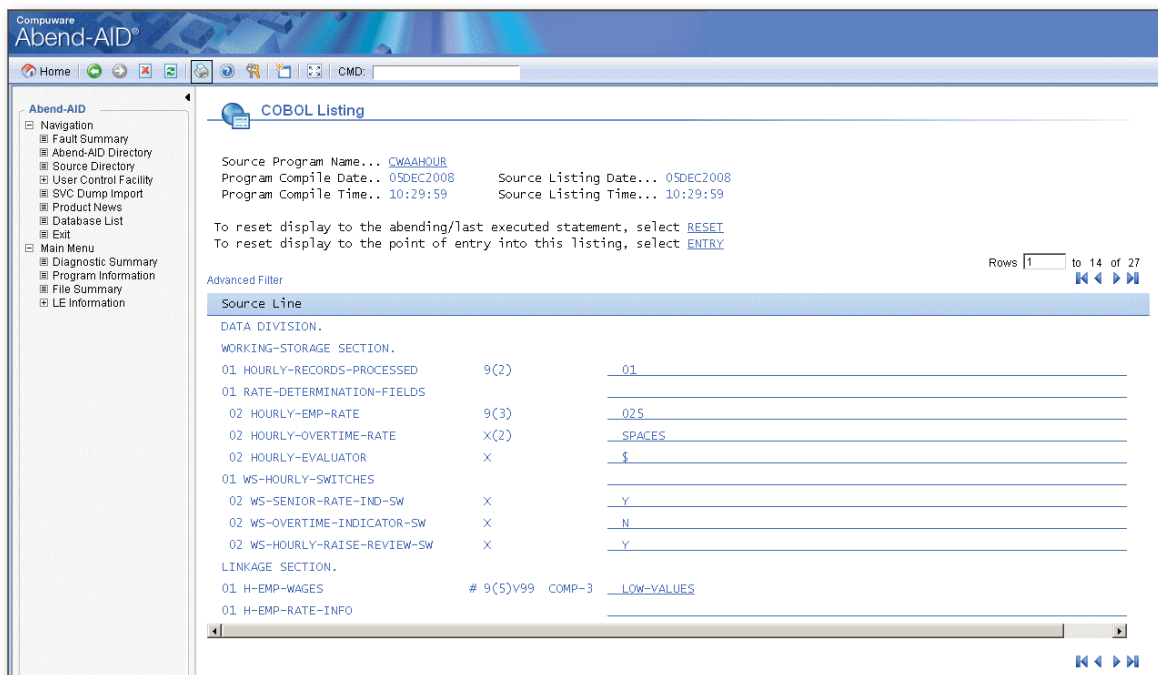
Compuware
Abend-AID®

Home | CMD:

Abend-AID
⊟ Navigation
⊞ Fault Summary
⊞ Abend-AID Directory
⊞ Source Directory
⊞ User Control Facility
⊞ SVC Dump Import
⊞ Product News
⊞ Database List
⊞ Exit
⊟ Main Menu
⊞ Diagnostic Summary
⊞ Program Information
⊞ File Summary
⊞ LE Information

COBOL Listing

Source Program Name... CWAAHOUR
Program Compile Date.. 05DEC2008 Source Listing Date... 05DEC2008
Program Compile Time.. 10:29:59 Source Listing Time... 10:29:59

To reset display to the abending/last executed statement, select RESET
To reset display to the point of entry into this listing, select ENTRY

Rows 1 to 14 of 27

Advanced Filter

Source Line
DATA DIVISION.
WORKING-STORAGE SECTION.
01 HOURLY-RECORDS-PROCESSED 9(2) 01
01 RATE-DETERMINATION-FIELDS
02 HOURLY-EMP-RATE 9(3) 025
02 HOURLY-OVERTIME-RATE X(2) SPACES
02 HOURLY-EVALUATOR X $
01 WS-HOURLY-SWITCHES
02 WS-SENIOR-RATE-IND-SW X Y
02 WS-OVERTIME-INDICATOR-SW X N
02 WS-HOURLY-RAISE-REVIEW-SW X Y
LINKAGE SECTION.
01 H-EMP-WAGES # 9(5)V99 COMP-3 LOW-VALUES
01 H-EMP-RATE-INFO